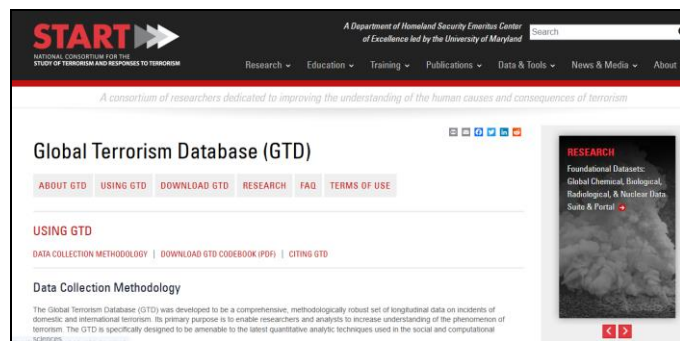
START
NATIONAL CONSORTIUM FOR THE STUDY OF TERRORISM AND RESPONSES TO TERRORISM

A Department of Homeland Security Emeritus Center of Excellence led by the University of Maryland

Search

Research ⌄ Education ⌄ Training ⌄ Publications ⌄ Data & Tools ⌄ News & Media ⌄ About

A consortium of researchers dedicated to improving the understanding of the human causes and consequences of terrorism

Global Terrorism Database (GTD)

ABOUT GTD | USING GTD | DOWNLOAD GTD | RESEARCH | FAQ | TERMS OF USE

USING GTD

DATA COLLECTION METHODOLOGY | DOWNLOAD GTD CODEBOOK (PDF) | CITING GTD

Data Collection Methodology

The Global Terrorism Database (GTD) was developed to be a comprehensive, methodologically robust set of longitudinal data on incidents of domestic and international terrorism. Its primary purpose is to enable researchers and analysts to increase understanding of the phenomenon of terrorism. The GTD is specifically designed to be amenable to the latest quantitative analytic techniques used in the social and computational sciences.

RESEARCH
Foundational Datasets: Global Chemical, Biological, Radiological, & Nuclear Data Suite & Portal →